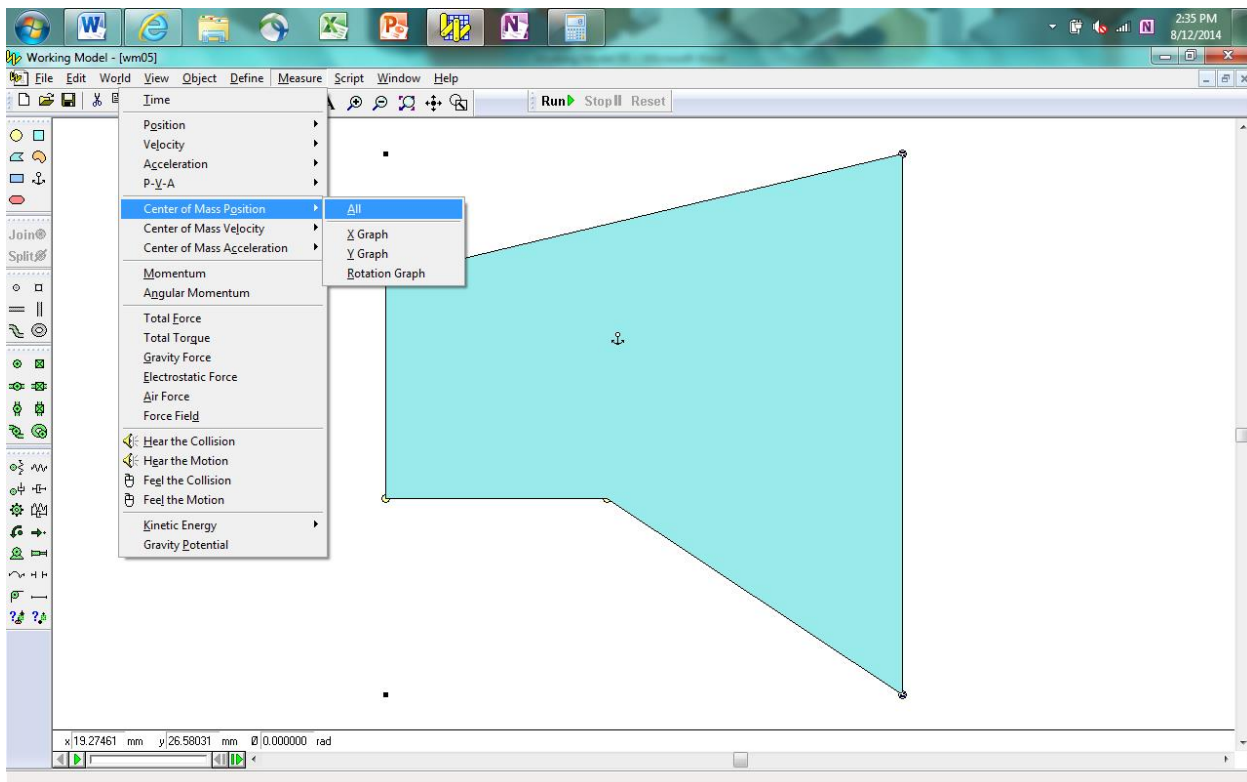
2:35 PM
8/12/2014

Working Model - [wm05]

File Edit World View Object Define Measure Script Window Help

Run Stop Reset

Join
Split

Time
Position
Velocity
Acceleration
P-V-A
Center of Mass Position
Center of Mass Velocity
Center of Mass Acceleration
Momentum
Angular Momentum
Total Force
Total Torque
Gravity Force
Electrostatic Force
Air Force
Force Field
Hear the Collision
Hear the Motion
Feel the Collision
Feel the Motion
Kinetic Energy
Gravity Potential

All
X Graph
Y Graph
Rotation Graph

x 19.27461 mm y 26.58031 mm Ø 0.000000 rad